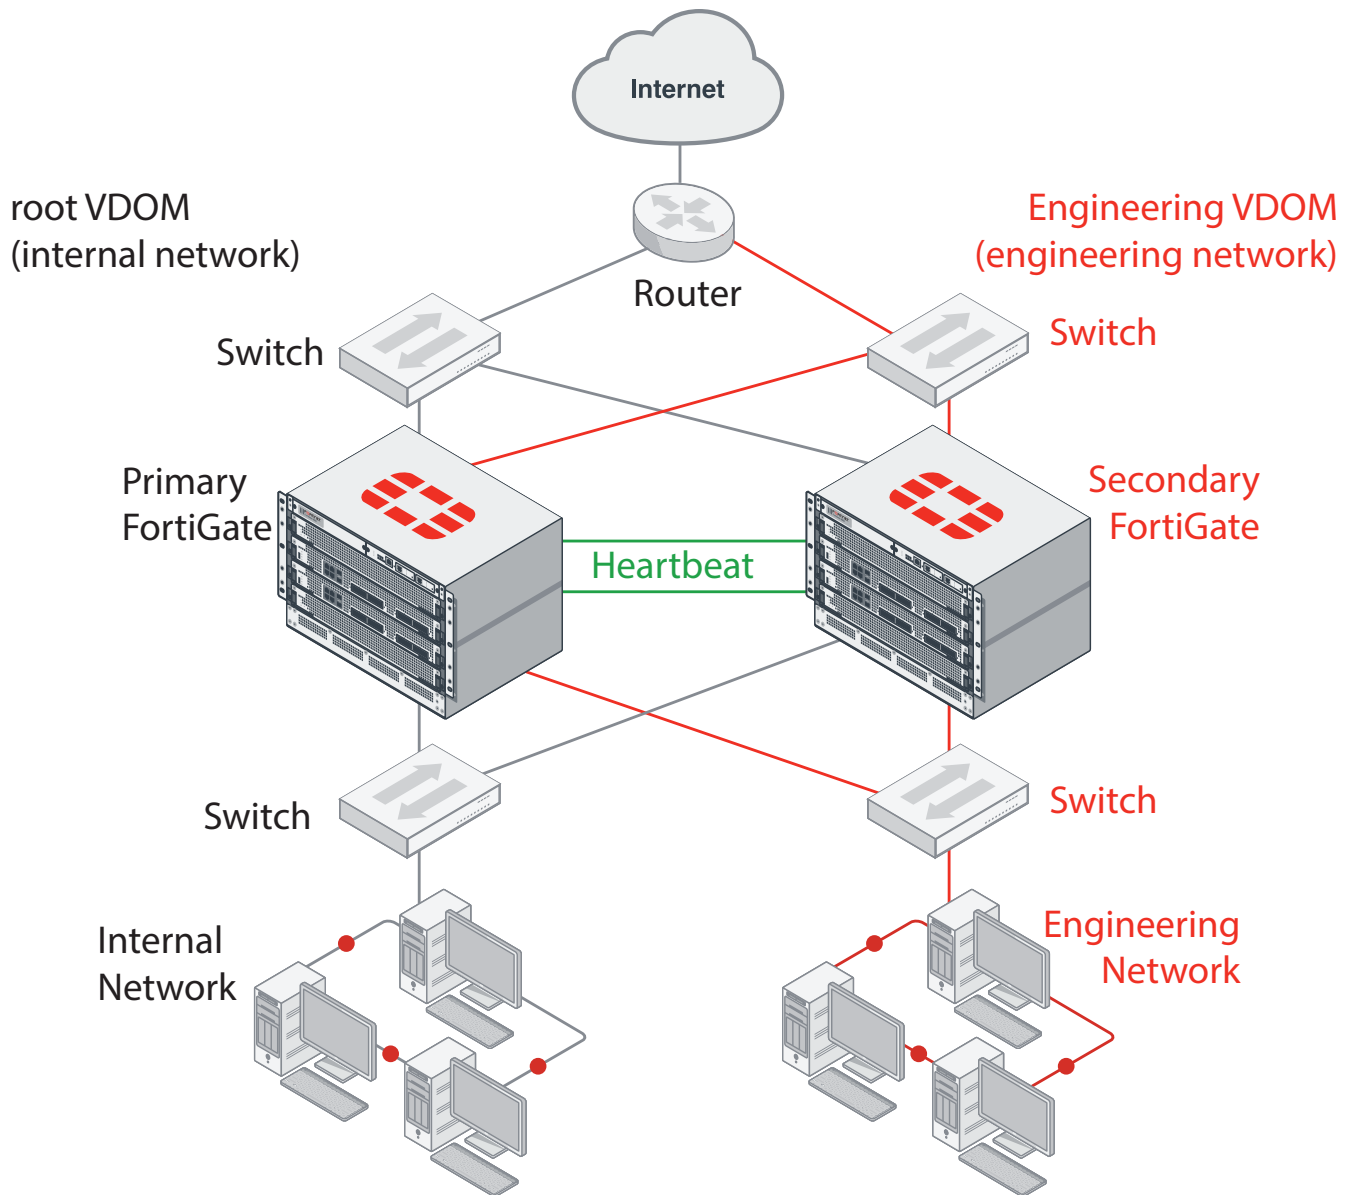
Internet

root VDOM
(internal network)

Router

Engineering VDOM
(engineering network)

Switch

Switch

Primary
FortiGate

Heartbeat

Secondary
FortiGate

Switch

Switch

Internal
Network

Engineering
Network